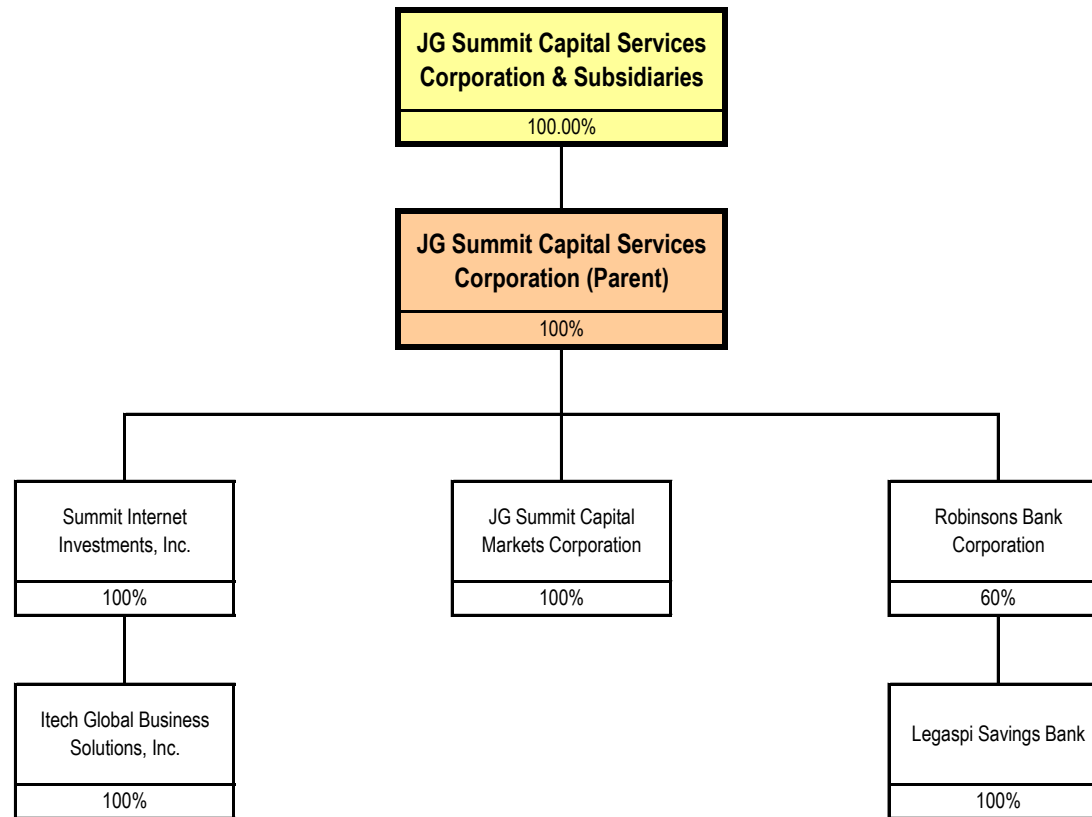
JG Summit Capital Services Corporation & Subsidiaries
100.00%

JG Summit Capital Services Corporation (Parent)
100%

Summit Internet Investments, Inc.
100%

JG Summit Capital Markets Corporation
100%

Robinsons Bank Corporation
60%

Itech Global Business Solutions, Inc.
100%

Legaspi Savings Bank
100%